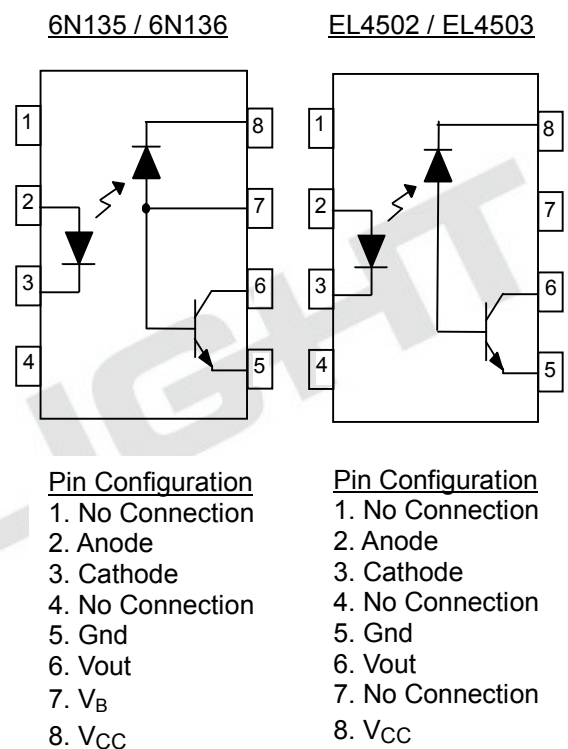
6N135 / 6N136

EL4502 / EL4503

1
2
3
4
8
7
6
5

1
2
3
4
8
7
6
5

Pin Configuration
1. No Connection
2. Anode
3. Cathode
4. No Connection
5. Gnd
6. Vout
7. $V_B$
8. $V_{CC}$

Pin Configuration
1. No Connection
2. Anode
3. Cathode
4. No Connection
5. Gnd
6. Vout
7. No Connection
8. $V_{CC}$